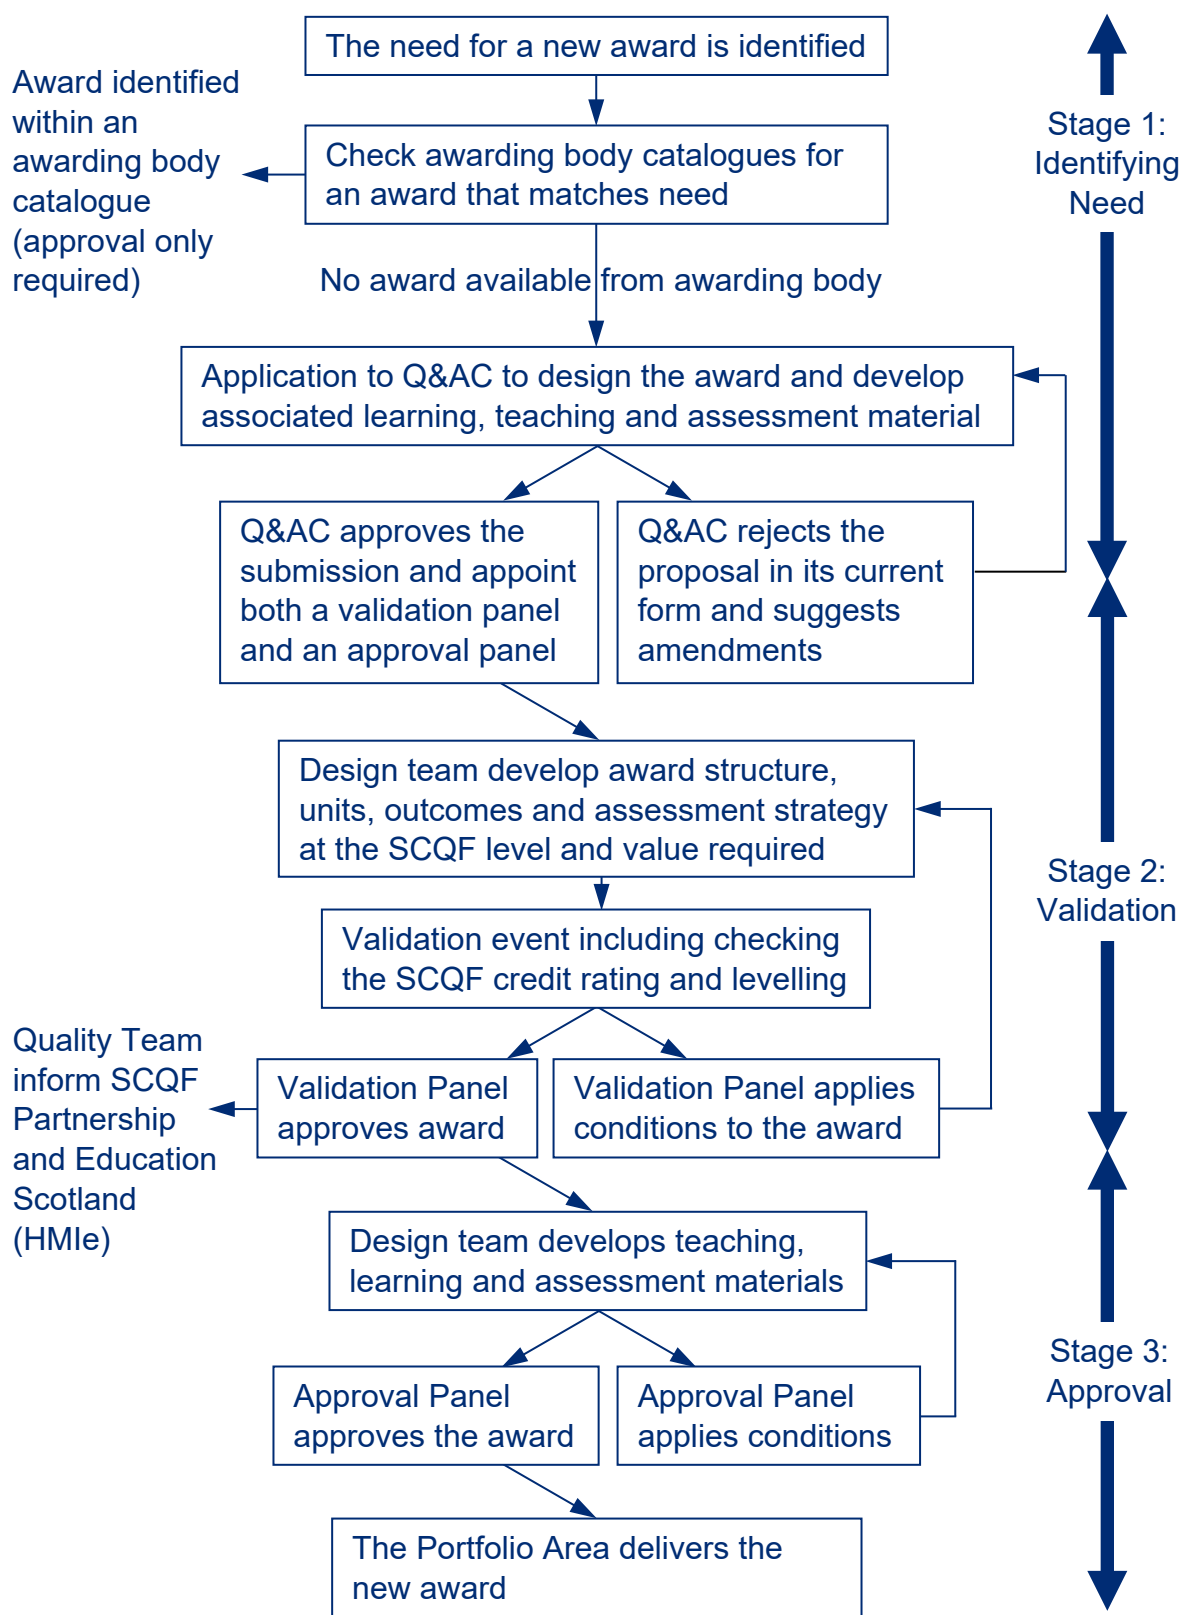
The need for a new award is identified

Award identified within an awarding body catalogue (approval only required)

Check awarding body catalogues for an award that matches need

Stage 1: Identifying Need

No award available from awarding body

Application to Q&AC to design the award and develop associated learning, teaching and assessment material

Q&AC approves the submission and appoint both a validation panel and an approval panel

Q&AC rejects the proposal in its current form and suggests amendments

Design team develop award structure, units, outcomes and assessment strategy at the SCQF level and value required

Stage 2: Validation

Validation event including checking the SCQF credit rating and levelling

Quality Team inform SCQF Partnership and Education Scotland (HMIe)

Validation Panel approves award

Validation Panel applies conditions to the award

Design team develops teaching, learning and assessment materials

Stage 3: Approval

Approval Panel approves the award

Approval Panel applies conditions

The Portfolio Area delivers the new award